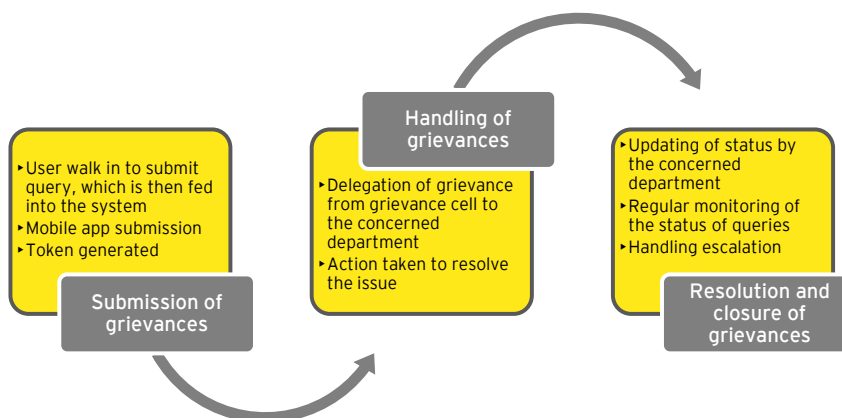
▸User walk in to submit query, which is then fed into the system
▸Mobile app submission
▸Token generated

Submission of grievances

Handling of grievances

▸Delegation of grievance from grievance cell to the concerned department
▸Action taken to resolve the issue

▸Updating of status by the concerned department
▸Regular monitoring of the status of queries
▸Handling escalation

Resolution and closure of grievances